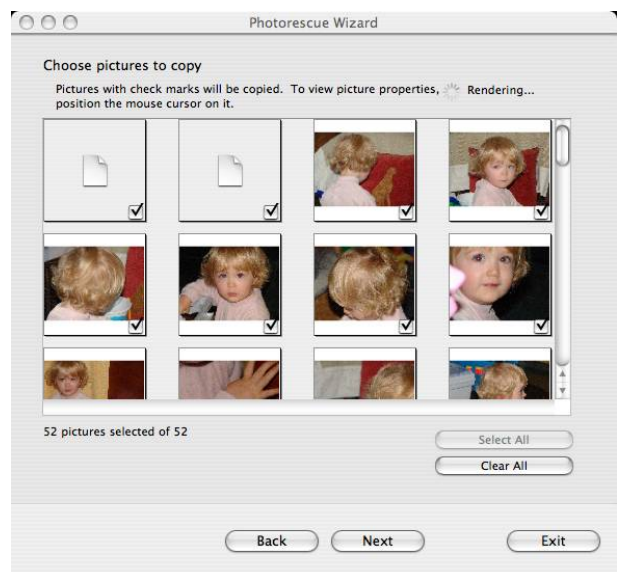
Photorescue Wizard

Choose pictures to copy

Pictures with check marks will be copied. To view picture properties, position the mouse cursor on it.

Rendering...

52 pictures selected of 52

Select All

Clear All

Back

Next

Exit